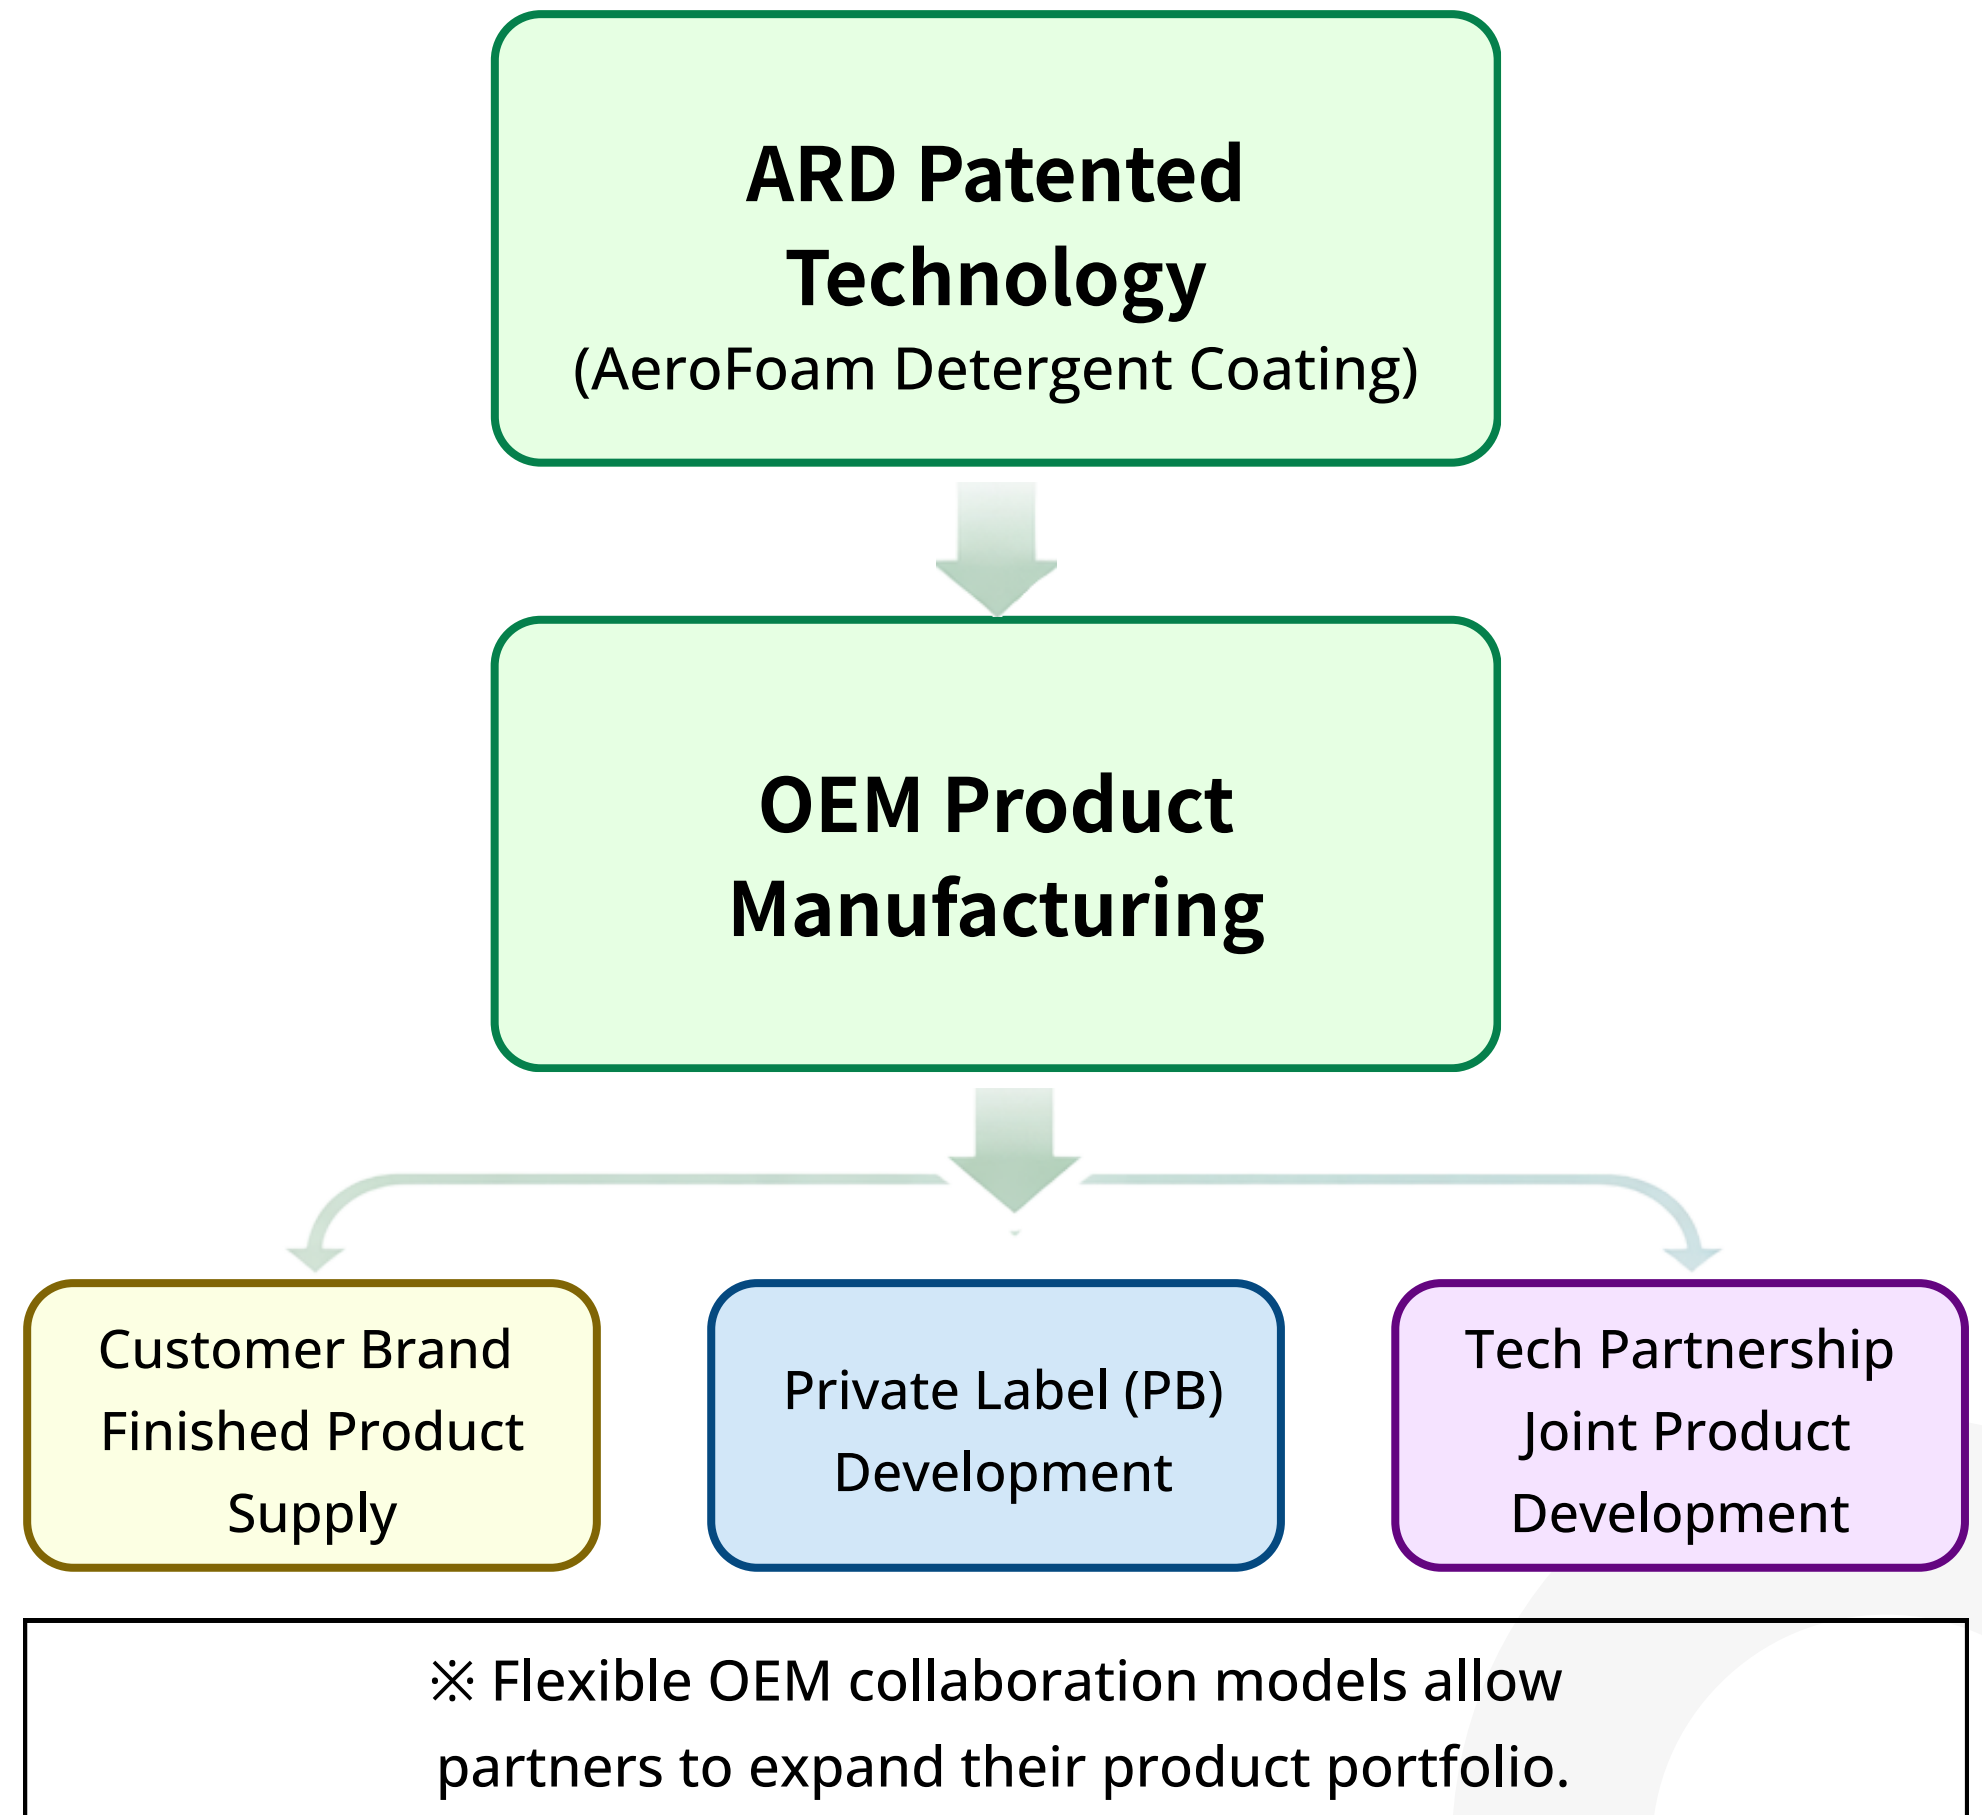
ARD Patented Technology
(AeroFoam Detergent Coating)

OEM Product Manufacturing

Customer Brand Finished Product Supply

Private Label (PB) Development

Tech Partnership Joint Product Development

※ Flexible OEM collaboration models allow partners to expand their product portfolio.